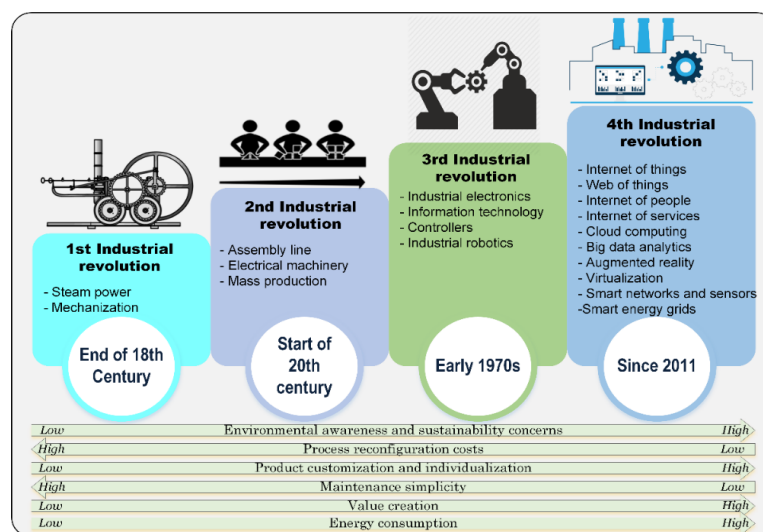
1st Industrial revolution

- Steam power
- Mechanization

End of 18th Century

2nd Industrial revolution

- Assembly line
- Electrical machinery
- Mass production

Start of 20th century

3rd Industrial revolution

- Industrial electronics
- Information technology
- Controllers
- Industrial robotics

Early 1970s

4th Industrial revolution

- Internet of things
- Web of things
- Internet of people
- Internet of services
- Cloud computing
- Big data analytics
- Augmented reality
- Virtualization
- Smart networks and sensors
-Smart energy grids

Since 2011

Low Environmental awareness and sustainability concerns High
High Process reconfiguration costs Low
Low Product customization and individualization High
High Maintenance simplicity Low
Low Value creation High
Low Energy consumption High